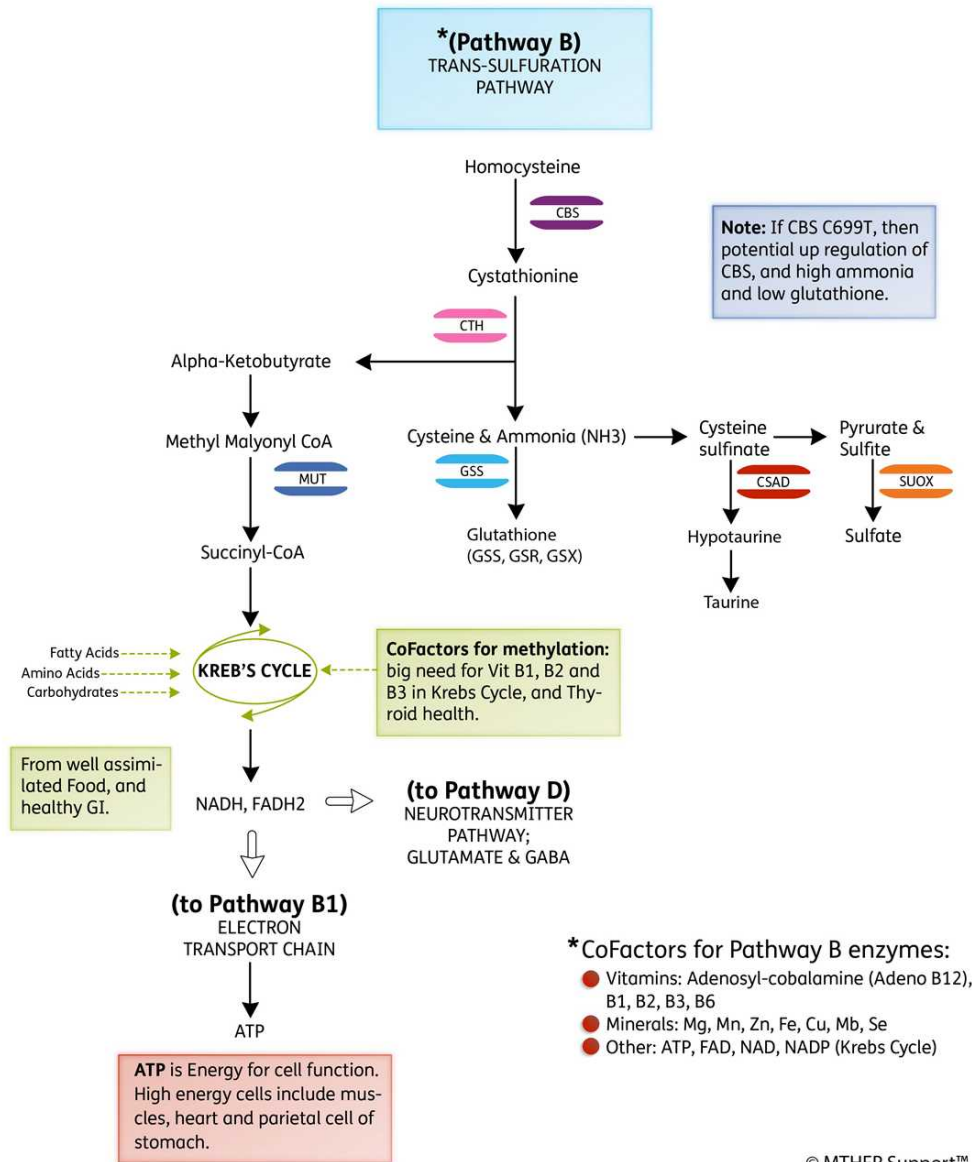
*(Pathway B)
TRANS-SULFURATION PATHWAY

Homocysteine

CBS

Note: If CBS C699T, then potential up regulation of CBS, and high ammonia and low glutathione.

Cystathionine

CTH

Alpha-Ketobutyrate

Methyl Malyonyl CoA

MUT

Succinyl-CoA

Cysteine & Ammonia (NH3)

GSS

Glutathione (GSS, GSR, GSX)

Cysteine sulfinate

CSAD

Hypotaurine

Taurine

Pyrurate & Sulfite

SUOX

Sulfate

Fatty Acids
Amino Acids
Carbohydrates

KREB'S CYCLE

CoFactors for methylation: big need for Vit B1, B2 and B3 in Krebs Cycle, and Thyroid health.

From well assimilated Food, and healthy GI.

NADH, FADH2

(to Pathway D)
NEUROTRANSMITTER PATHWAY; GLUTAMATE & GABA

(to Pathway B1)
ELECTRON TRANSPORT CHAIN

ATP

ATP is Energy for cell function. High energy cells include muscles, heart and parietal cell of stomach.

*CoFactors for Pathway B enzymes:
Vitamins: Adenosyl-cobalamine (Adeno B12), B1, B2, B3, B6
Minerals: Mg, Mn, Zn, Fe, Cu, Mb, Se
Other: ATP, FAD, NAD, NADP (Krebs Cycle)

© MTHFR Support™